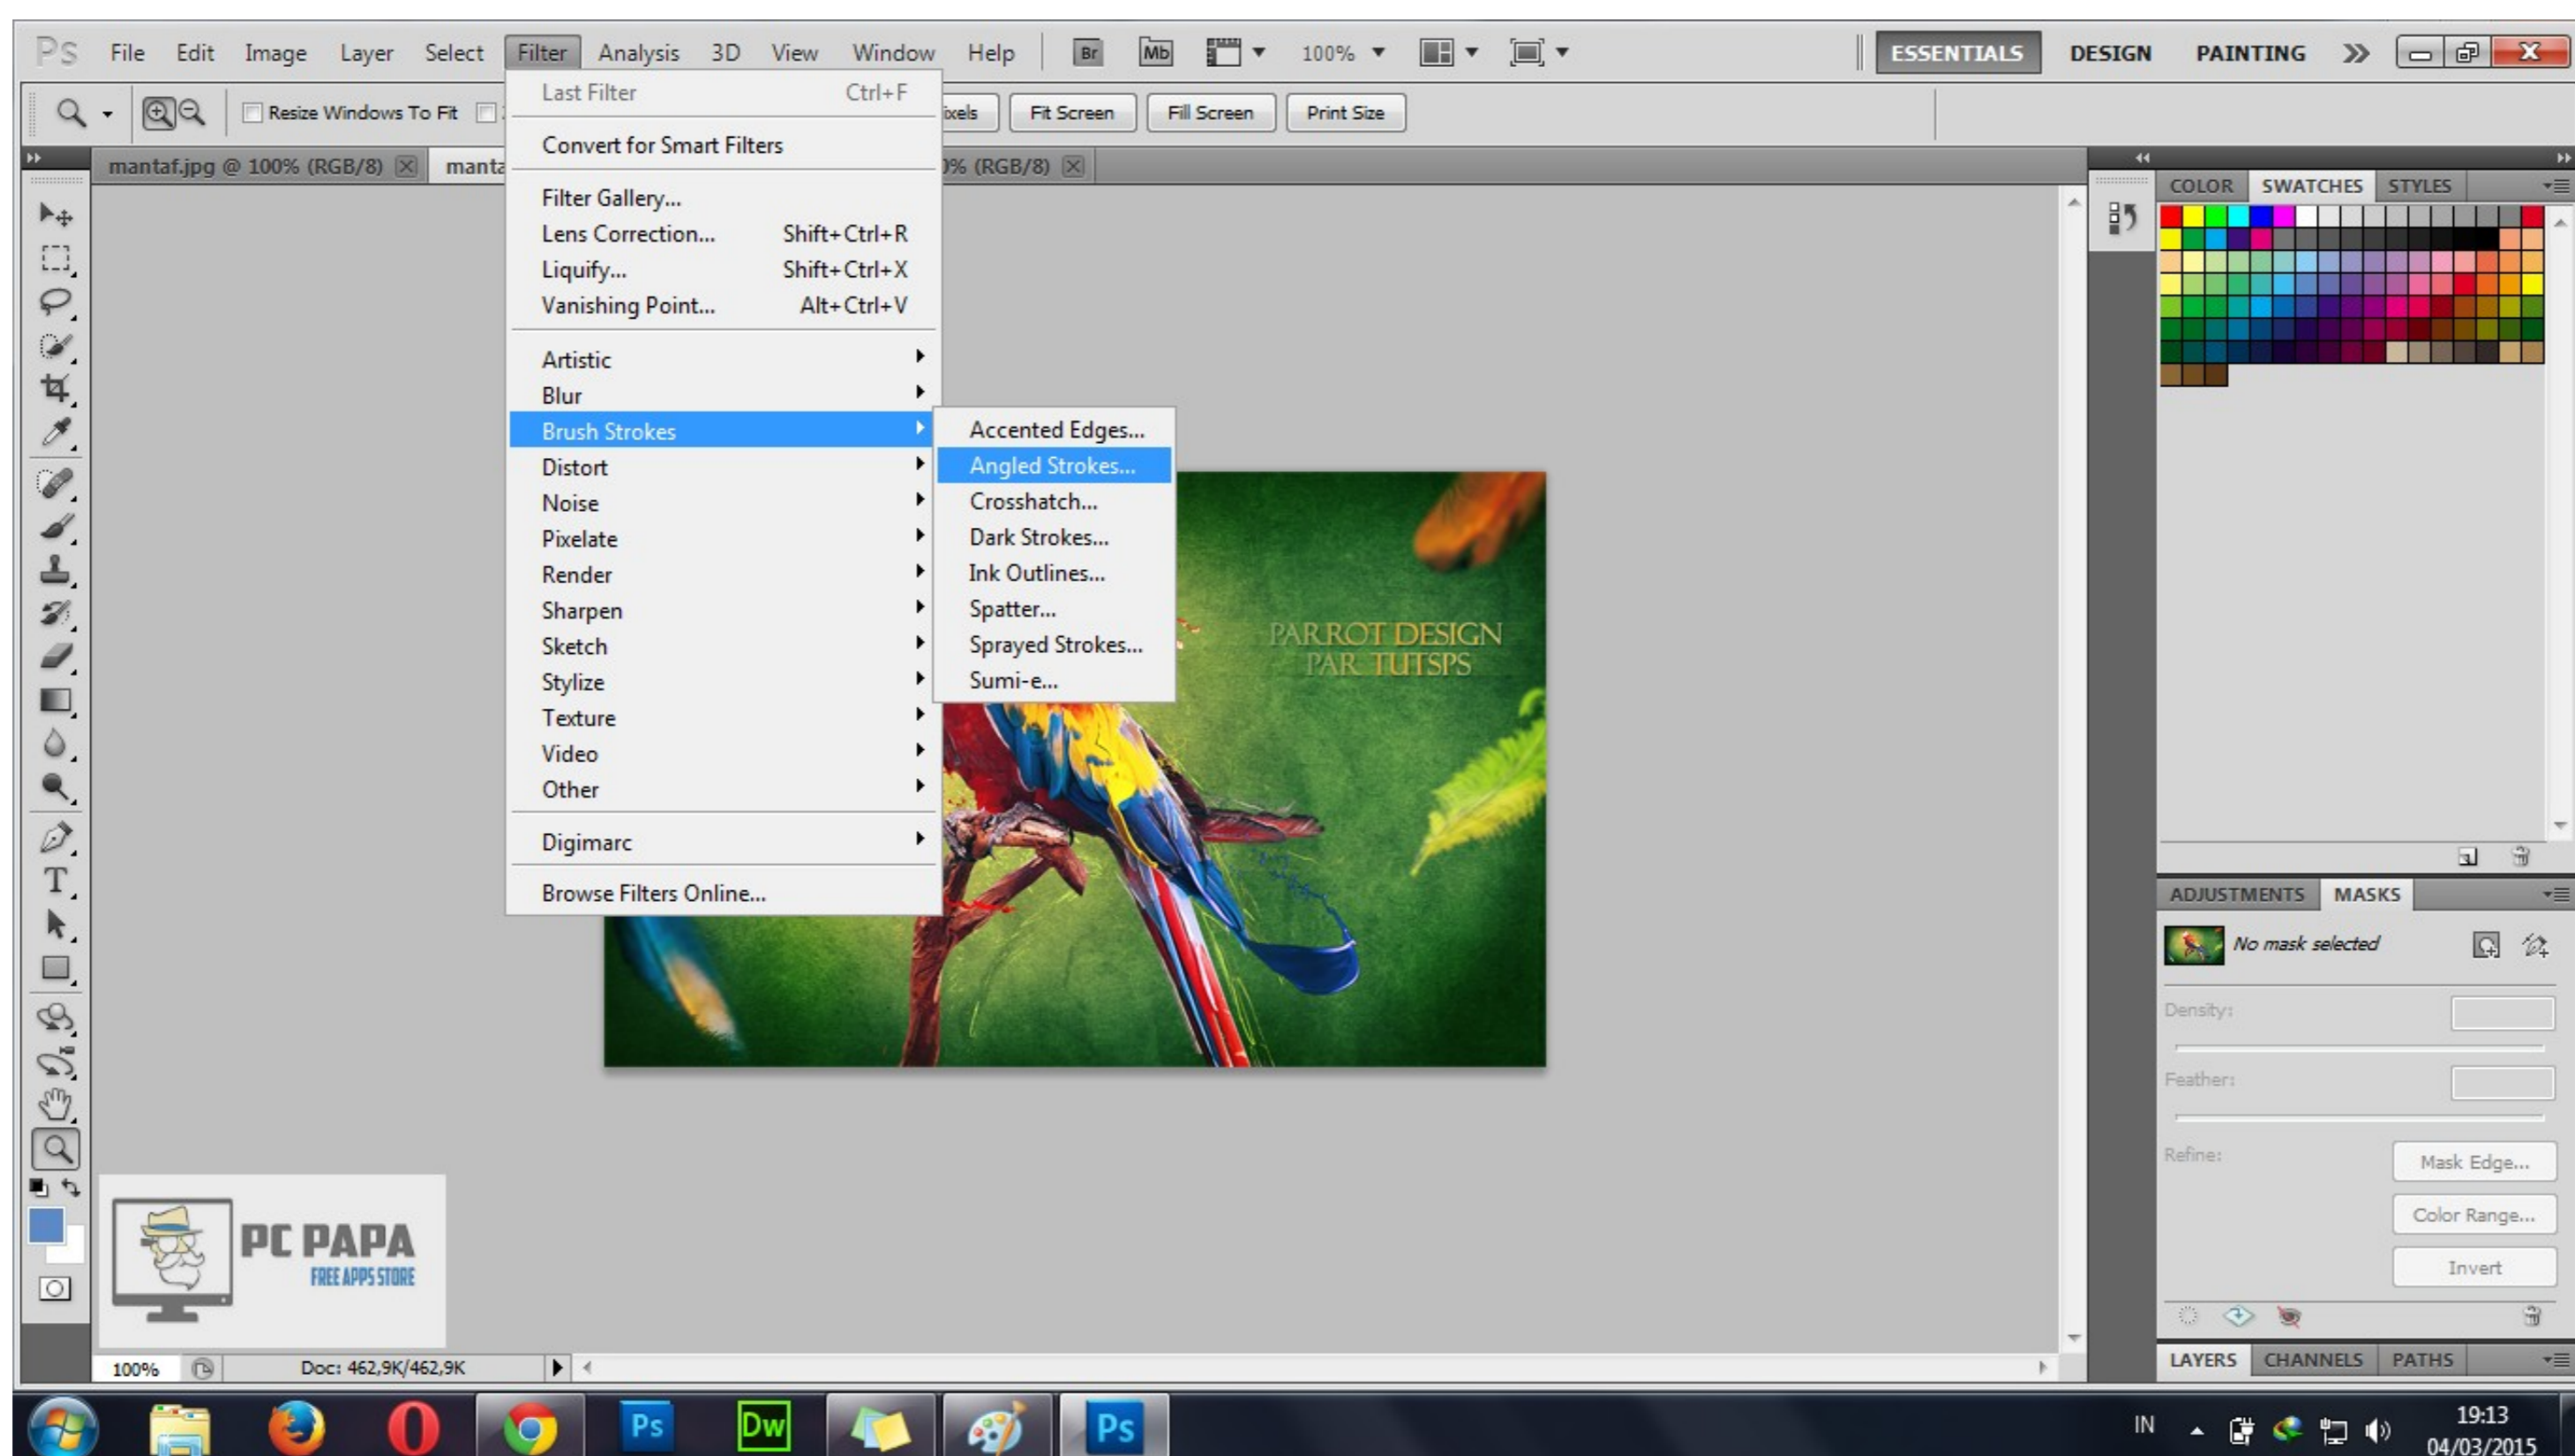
Ps File Edit Image Layer Select Filter Analysis 3D View Window Help Br Mb 100% ESSENTIALS DESIGN PAINTING »

Resize Windows To Fit ixels Fit Screen Fill Screen Print Size

mantaf.jpg @ 100% (RGB/8) manta 0% (RGB/8)

Last Filter Ctrl+F
Convert for Smart Filters
Filter Gallery...
Lens Correction... Shift+Ctrl+R
Liquify... Shift+Ctrl+X
Vanishing Point... Alt+Ctrl+V
Artistic
Blur
Brush Strokes
Distort
Noise
Pixelate
Render
Sharpen
Sketch
Stylize
Texture
Video
Other
Digimarc
Browse Filters Online...

Accented Edges...
Angled Strokes...
Crosshatch...
Dark Strokes...
Ink Outlines...
Spatter...
Sprayed Strokes...
Sumi-e...

PARROT DESIGN PAR TUTSPS

COLOR SWATCHES STYLES

ADJUSTMENTS MASKS
No mask selected
Density:
Feather:
Refine:
Mask Edge...
Color Range...
Invert

LAYERS CHANNELS PATHS

PC PAPA FREE APPS STORE

100% Doc: 462,9K/462,9K

IN 19:13 04/03/2015